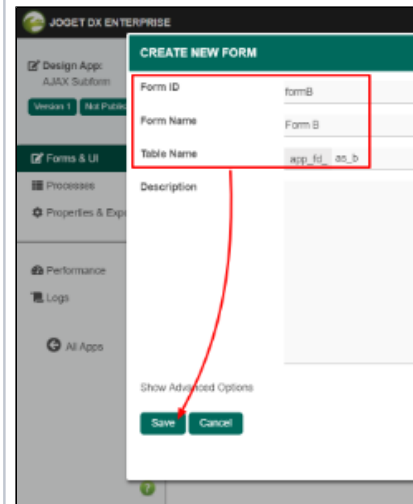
JOGET DX ENTERPRISE

Design App:
AJAX Subform

Version 1 Not Publis

Forms & UI
Processes
Properties & Exp

Performance
Logs

All Apps

CREATE NEW FORM

Form ID formB
Form Name Form B
Table Name app_fd_ as_b
Description

Show Advanced Options

Save Cancel